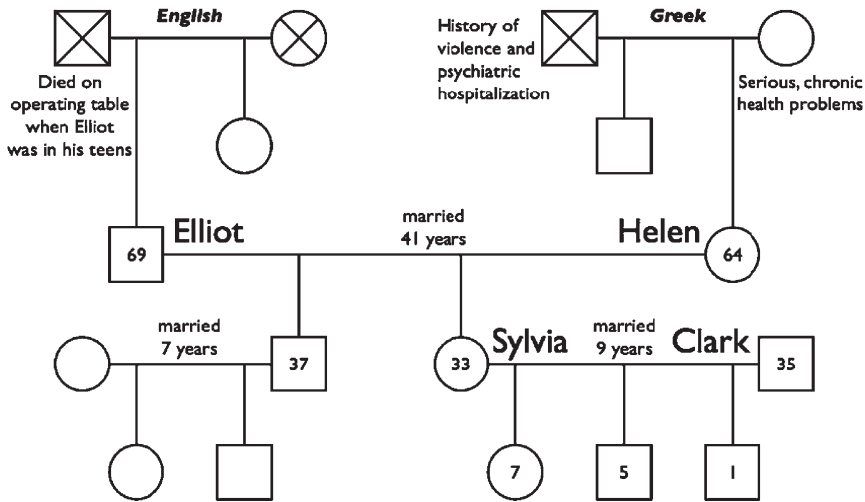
English

Died on operating table when Elliot was in his teens

History of violence and psychiatric hospitalization

Greek

Serious, chronic health problems

69 Elliot

married 41 years

Helen 64

married 7 years

37

33 Sylvia

married 9 years

Clark 35

7

5

1